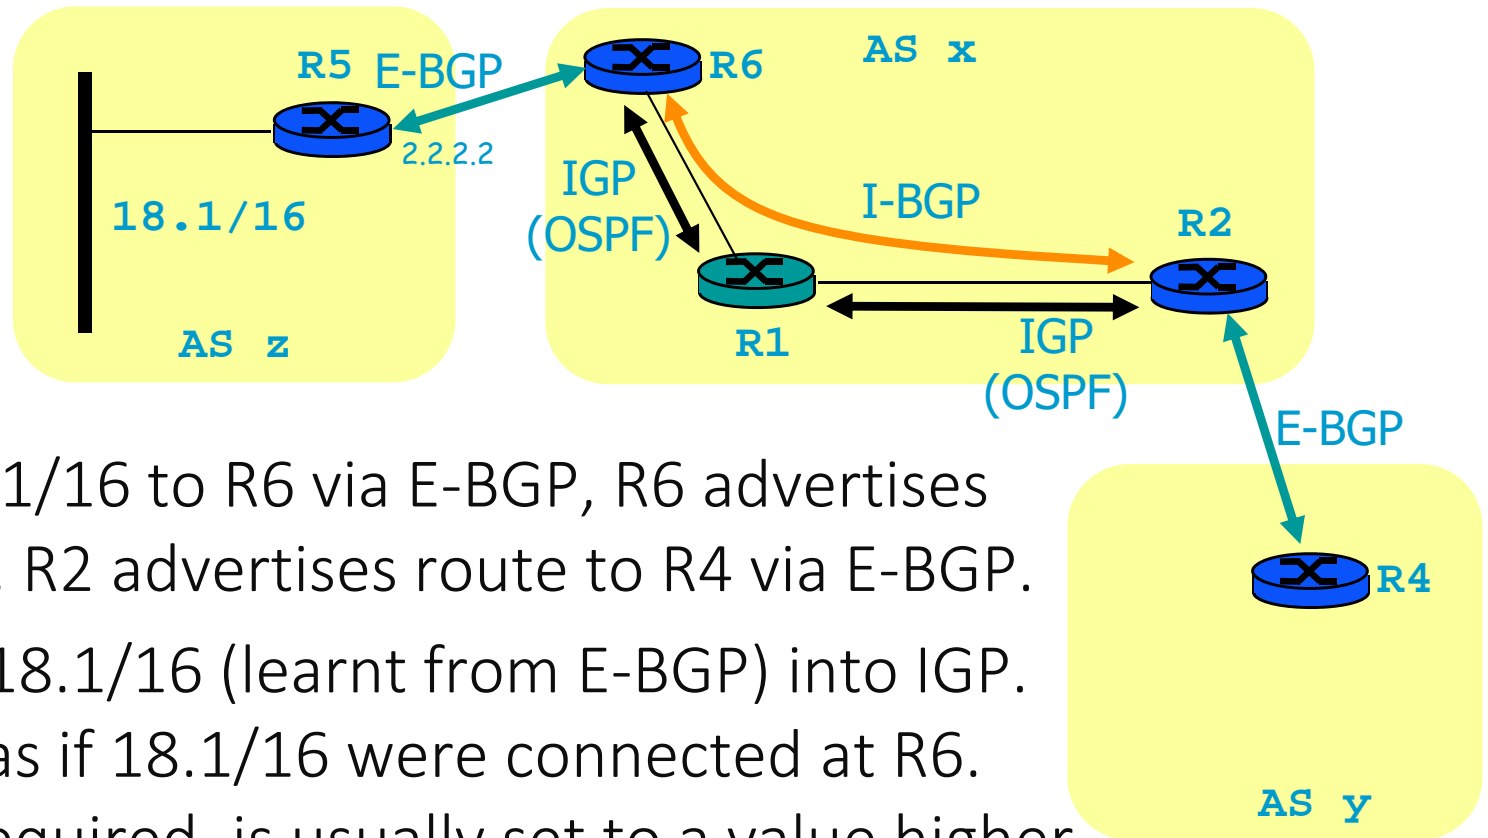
R5 E-BGP

R6

AS x

2.2.2.2

18.1/16

IGP (OSPF)

I-BGP

R2

R1

AS z

IGP (OSPF)

E-BGP

R4

AS y

1/16 to R6 via E-BGP, R6 advertises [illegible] R2 advertises route to R4 via E-BGP.

18.1/16 (learnt from E-BGP) into IGP. as if 18.1/16 were connected at R6. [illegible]